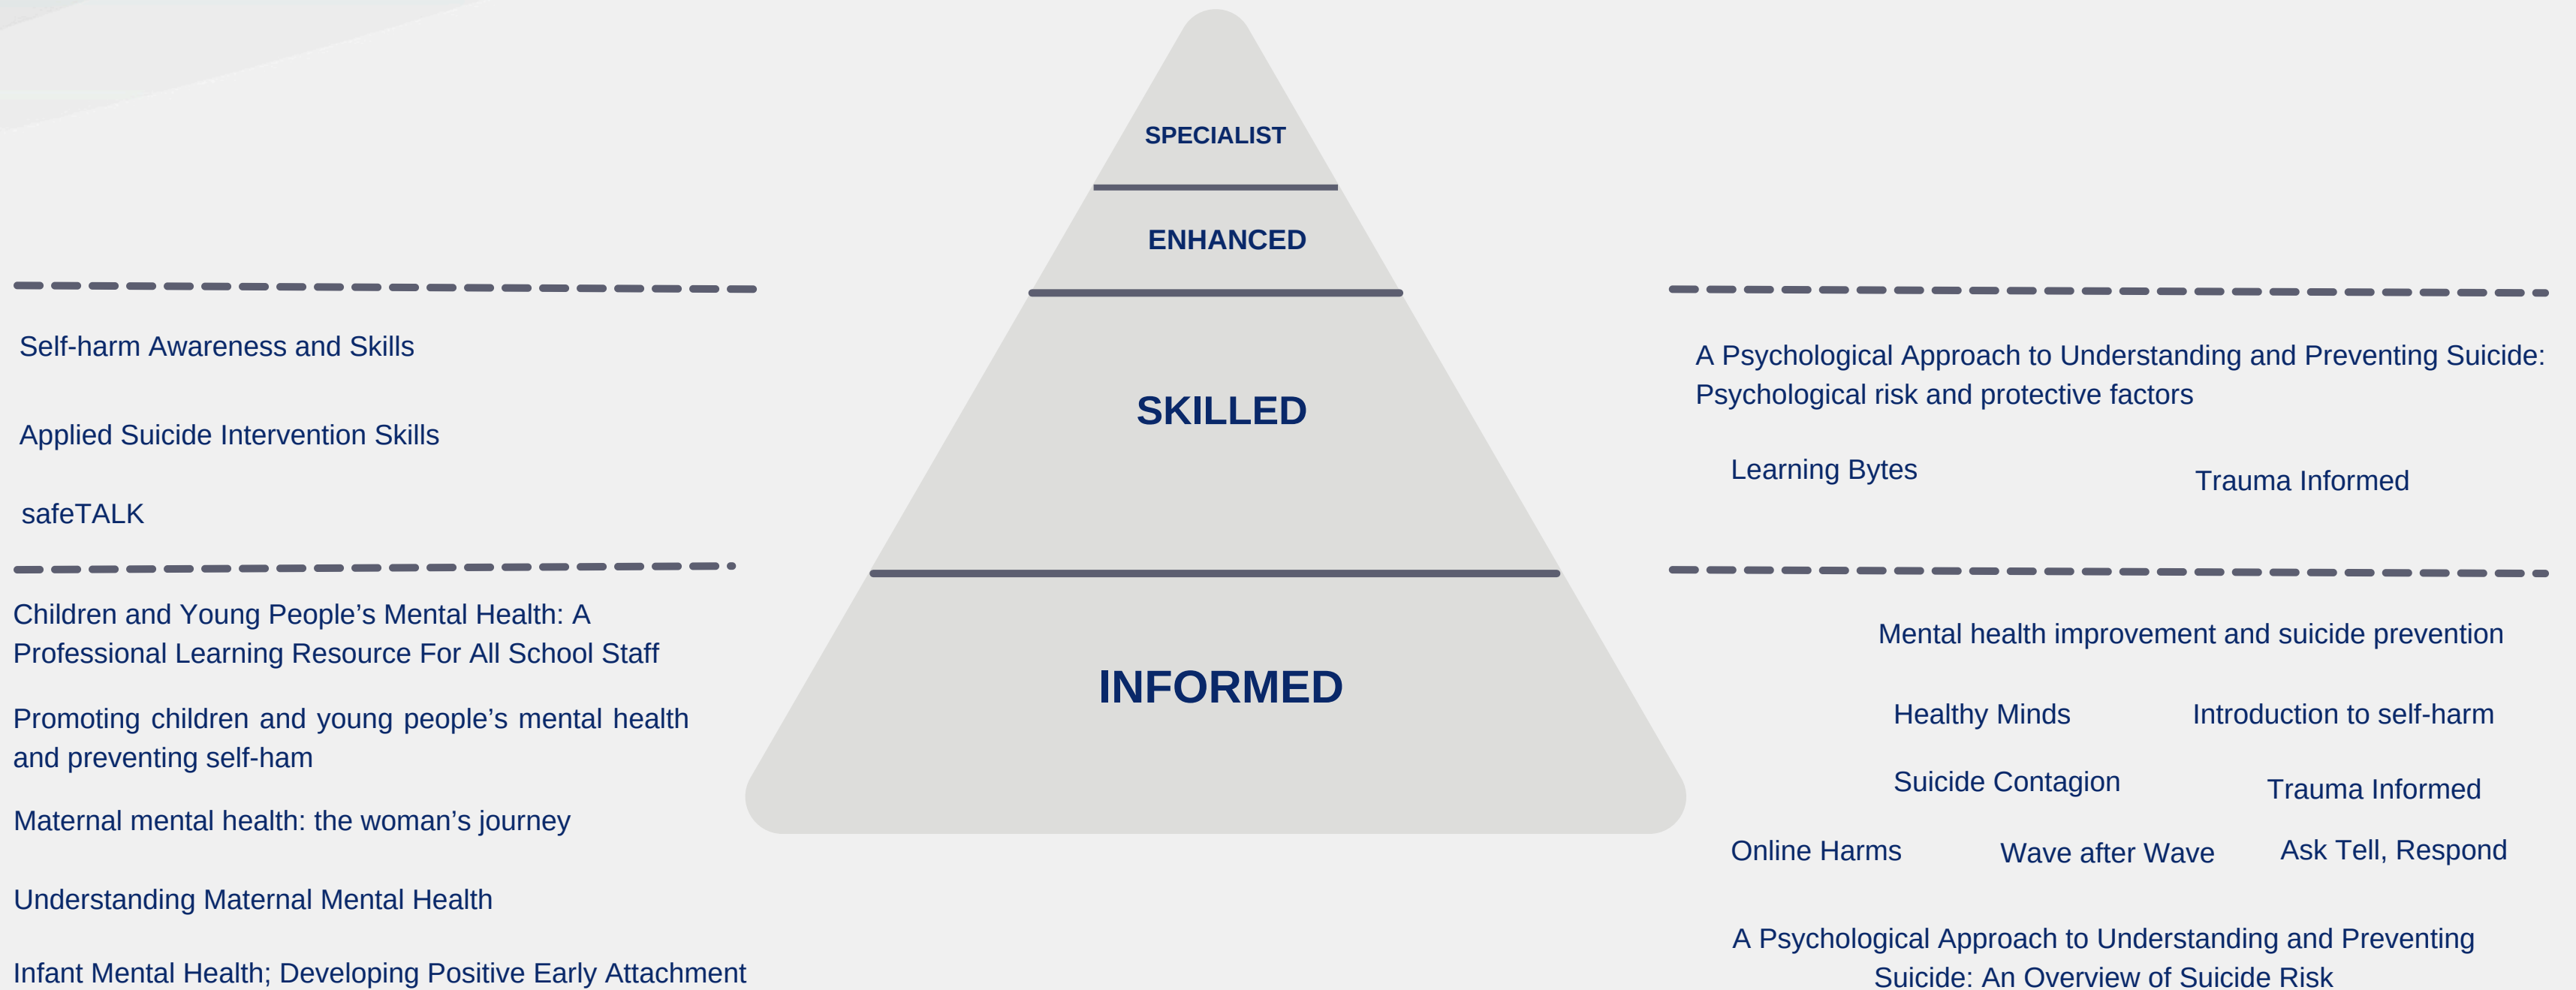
SPECIALIST

ENHANCED

SKILLED

INFORMED

Self-harm Awareness and Skills

Applied Suicide Intervention Skills

safeTALK

Children and Young People's Mental Health: A Professional Learning Resource For All School Staff

Promoting children and young people's mental health and preventing self-ham

Maternal mental health: the woman's journey

Understanding Maternal Mental Health

Infant Mental Health; Developing Positive Early Attachment

A Psychological Approach to Understanding and Preventing Suicide: Psychological risk and protective factors

Learning Bytes

Trauma Informed

Mental health improvement and suicide prevention

Healthy Minds

Introduction to self-harm

Suicide Contagion

Trauma Informed

Online Harms

Wave after Wave

Ask Tell, Respond

A Psychological Approach to Understanding and Preventing Suicide: An Overview of Suicide Risk